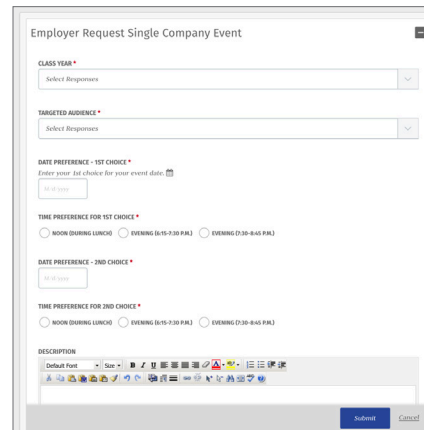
Employer Request Single Company Event

CLASS YEAR *
Select Responses

TARGETED AUDIENCE *
Select Responses

DATE PREFERENCE - 1ST CHOICE *
Enter your 1st choice for your event date.
M/d/yyyy

TIME PREFERENCE FOR 1ST CHOICE *
NOON (DURING LUNCH)
EVENING (6:15-7:30 P.M.)
EVENING (7:30-8:45 P.M.)

DATE PREFERENCE - 2ND CHOICE *
M/d/yyyy

TIME PREFERENCE FOR 2ND CHOICE *
NOON (DURING LUNCH)
EVENING (6:15-7:30 P.M.)
EVENING (7:30-8:45 P.M.)

DESCRIPTION
Default Font
Size
B I U

Submit
Cancel